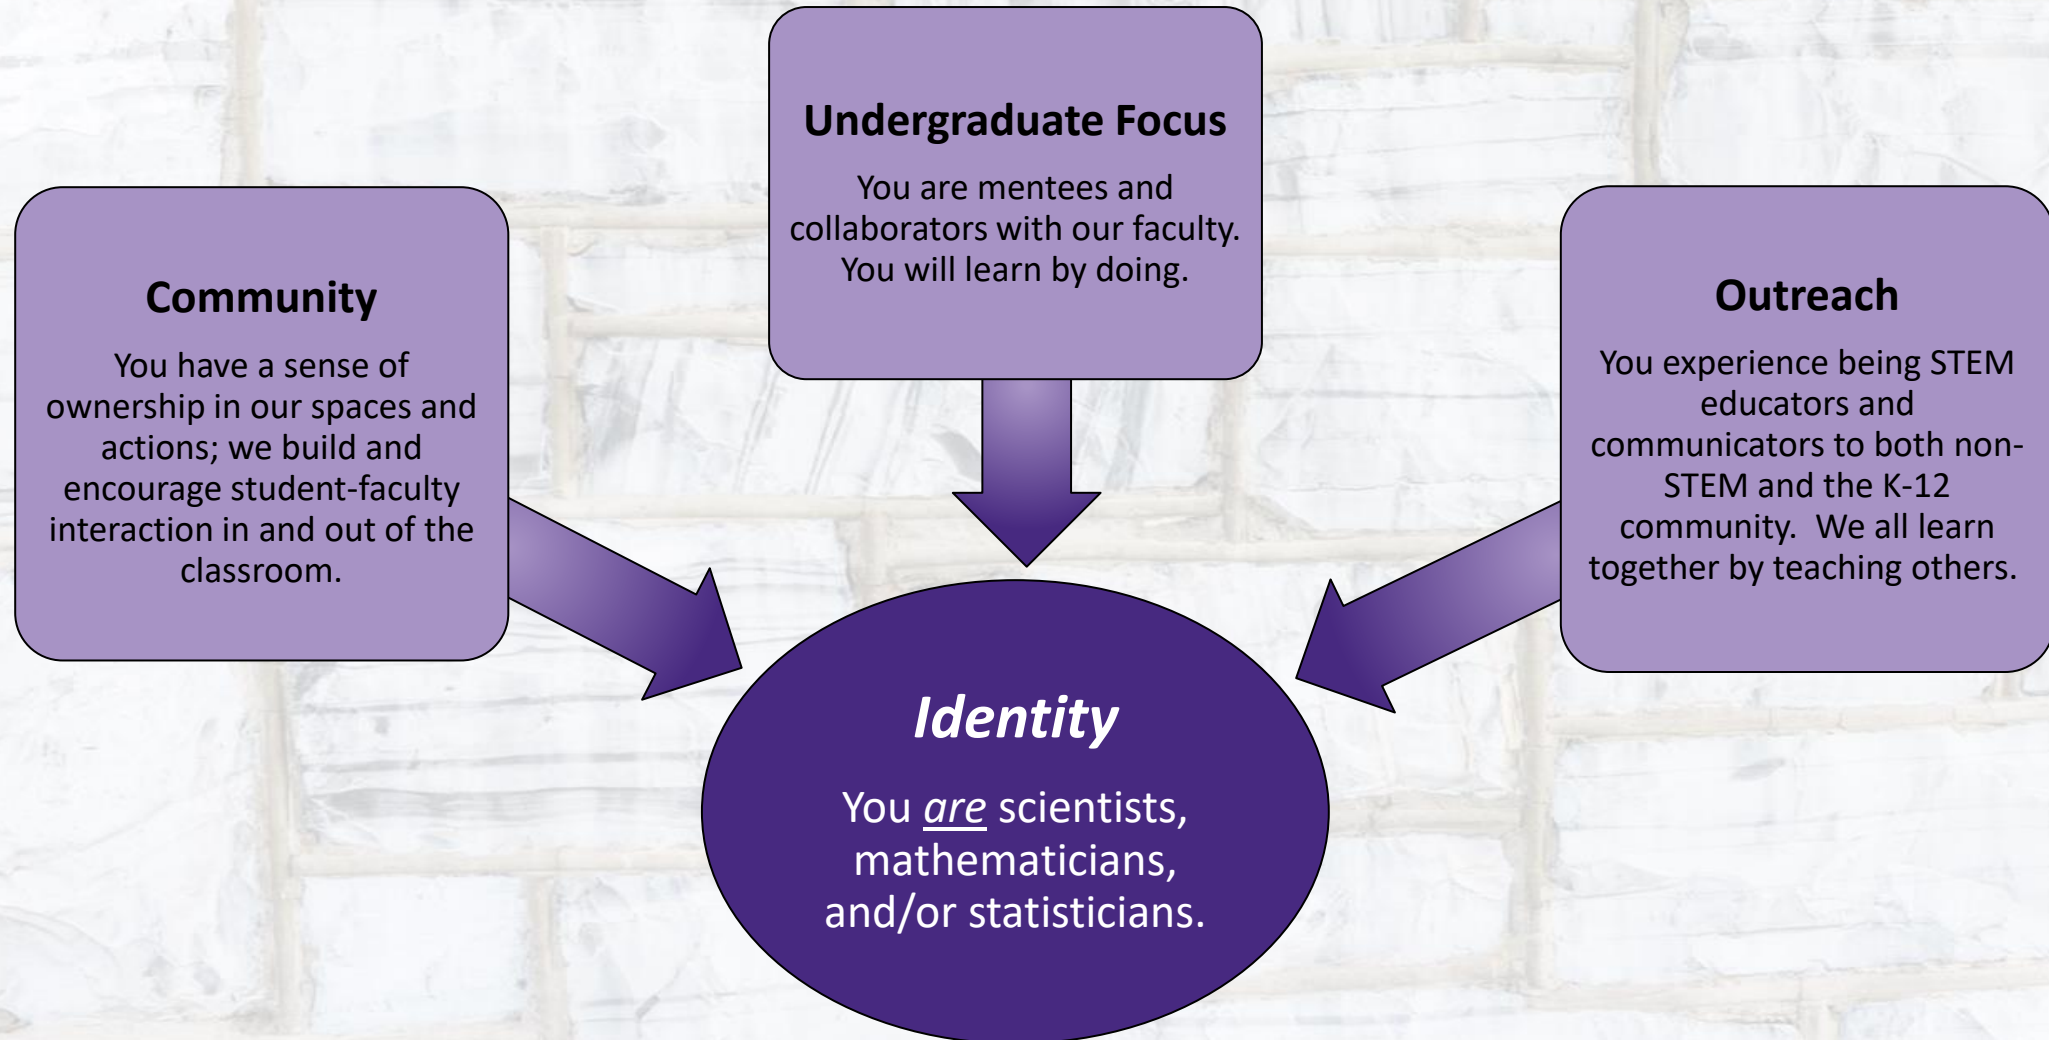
Community

You have a sense of ownership in our spaces and actions; we build and encourage student-faculty interaction in and out of the classroom.

Undergraduate Focus

You are mentees and collaborators with our faculty. You will learn by doing.

Outreach

You experience being STEM educators and communicators to both non-STEM and the K-12 community.  We all learn together by teaching others.

Identity

You are scientists, mathematicians, and/or statisticians.